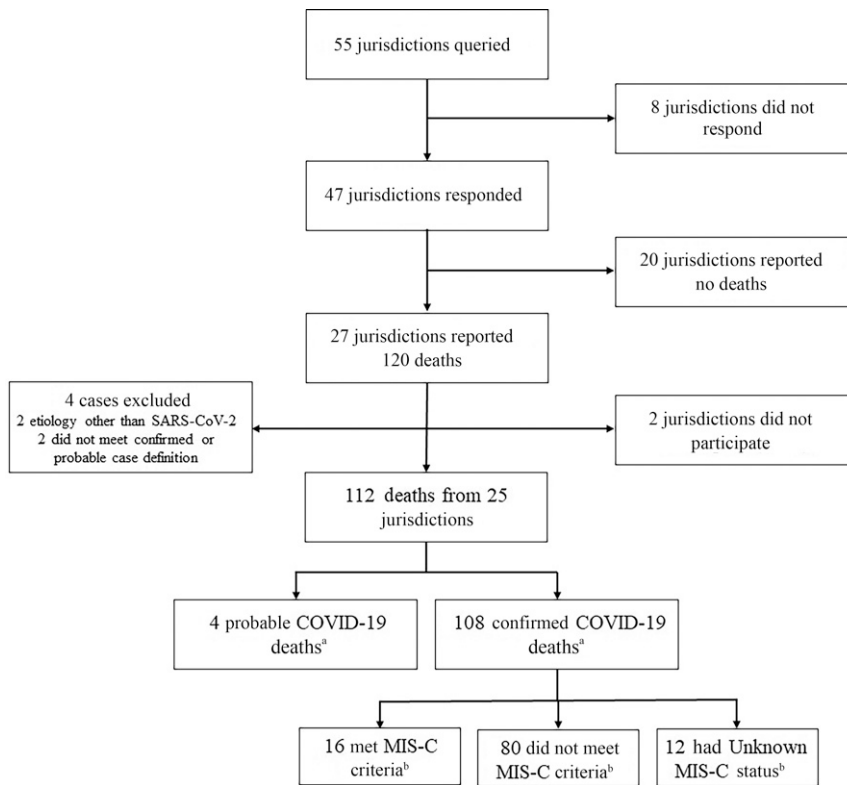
55 jurisdictions queried

8 jurisdictions did not respond

47 jurisdictions responded

20 jurisdictions reported no deaths

27 jurisdictions reported 120 deaths

4 cases excluded
2 etiology other than SARS-CoV-2
2 did not meet confirmed or probable case definition

2 jurisdictions did not participate

112 deaths from 25 jurisdictions

4 probable COVID-19 deaths$^{a}$

108 confirmed COVID-19 deaths$^{a}$

16 met MIS-C criteria$^{b}$

80 did not meet MIS-C criteria$^{b}$

12 had Unknown MIS-C status$^{b}$